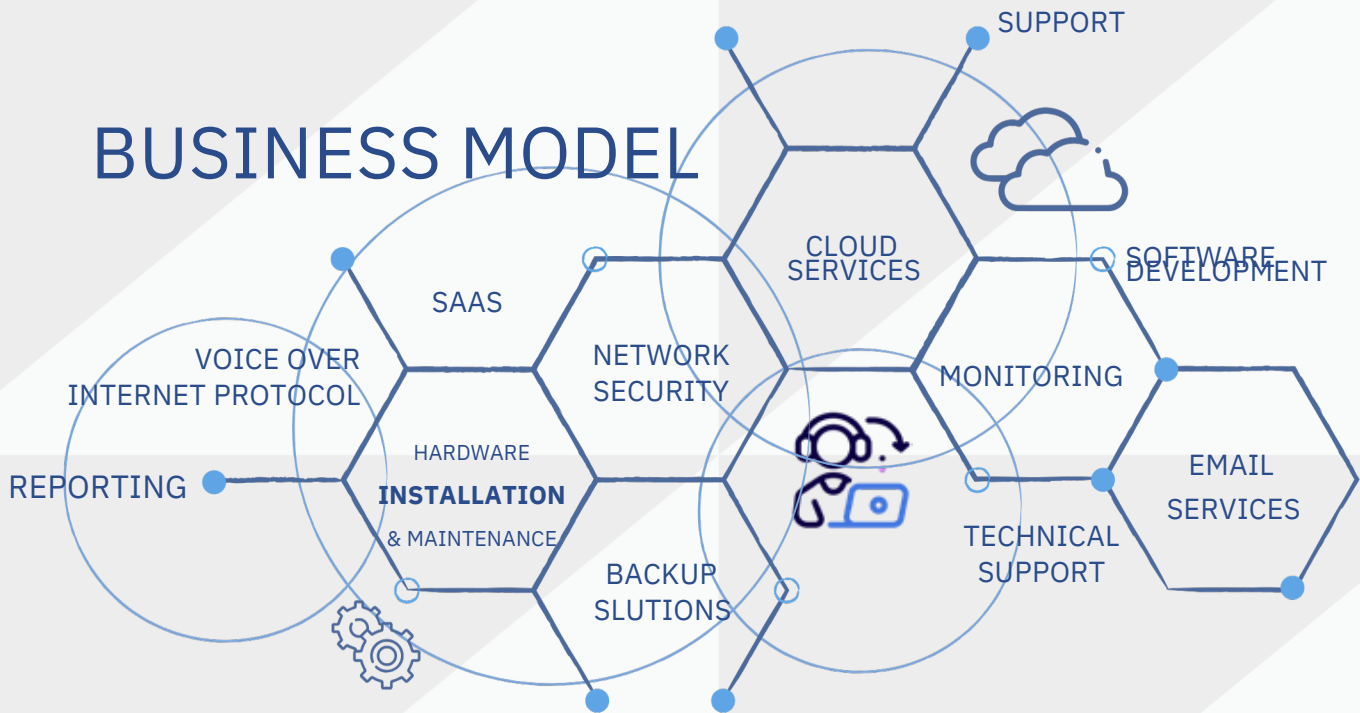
SUPPORT

BUSINESS MODEL

CLOUD SERVICES

SOFTWARE DEVELOPMENT

SAAS

NETWORK SECURITY

VOICE OVER INTERNET PROTOCOL

MONITORING

HARDWARE
INSTALLATION
& MAINTENANCE

REPORTING

EMAIL SERVICES

TECHNICAL SUPPORT

BACKUP SLUTIONS